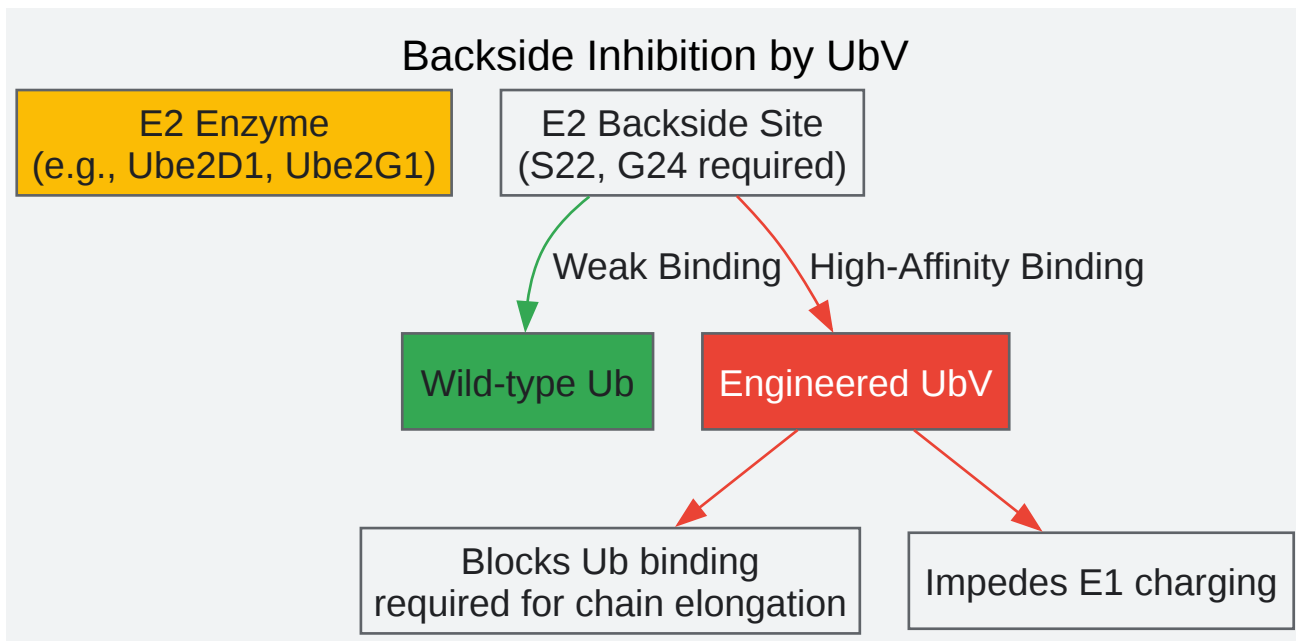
Backside Inhibition by UbV

E2 Enzyme
(e.g., Ube2D1, Ube2G1)

E2 Backside Site
(S22, G24 required)

Weak Binding

High-Affinity Binding

Wild-type Ub

Engineered UbV

Blocks Ub binding
required for chain elongation

Impedes E1 charging